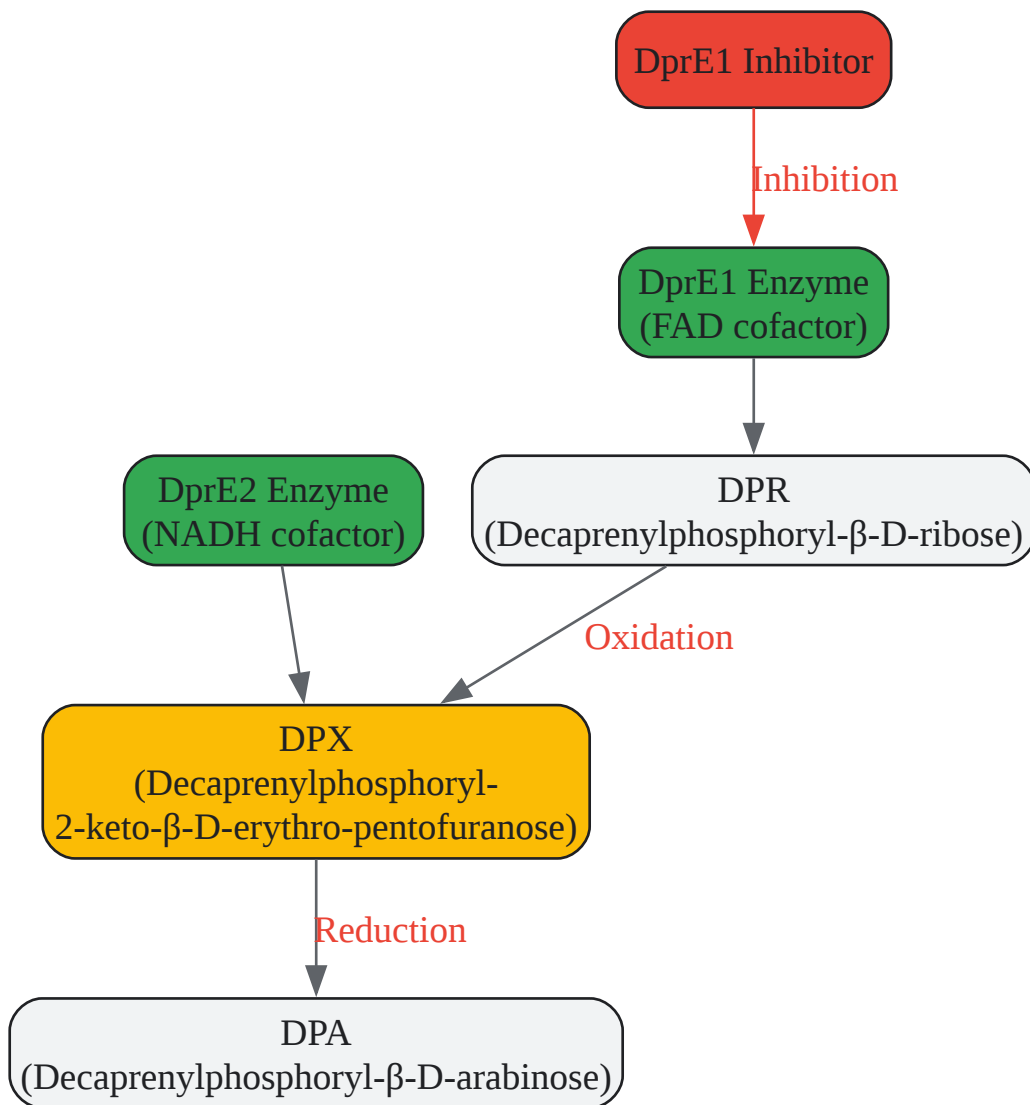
DprE1 Inhibitor

Inhibition

DprE1 Enzyme
(FAD cofactor)

DprE2 Enzyme
(NADH cofactor)

DPR
(Decaprenylphosphoryl-β-D-ribose)

Oxidation

DPX
(Decaprenylphosphoryl-2-keto-β-D-erythro-pentofuranose)

Reduction

DPA
(Decaprenylphosphoryl-β-D-arabinose)